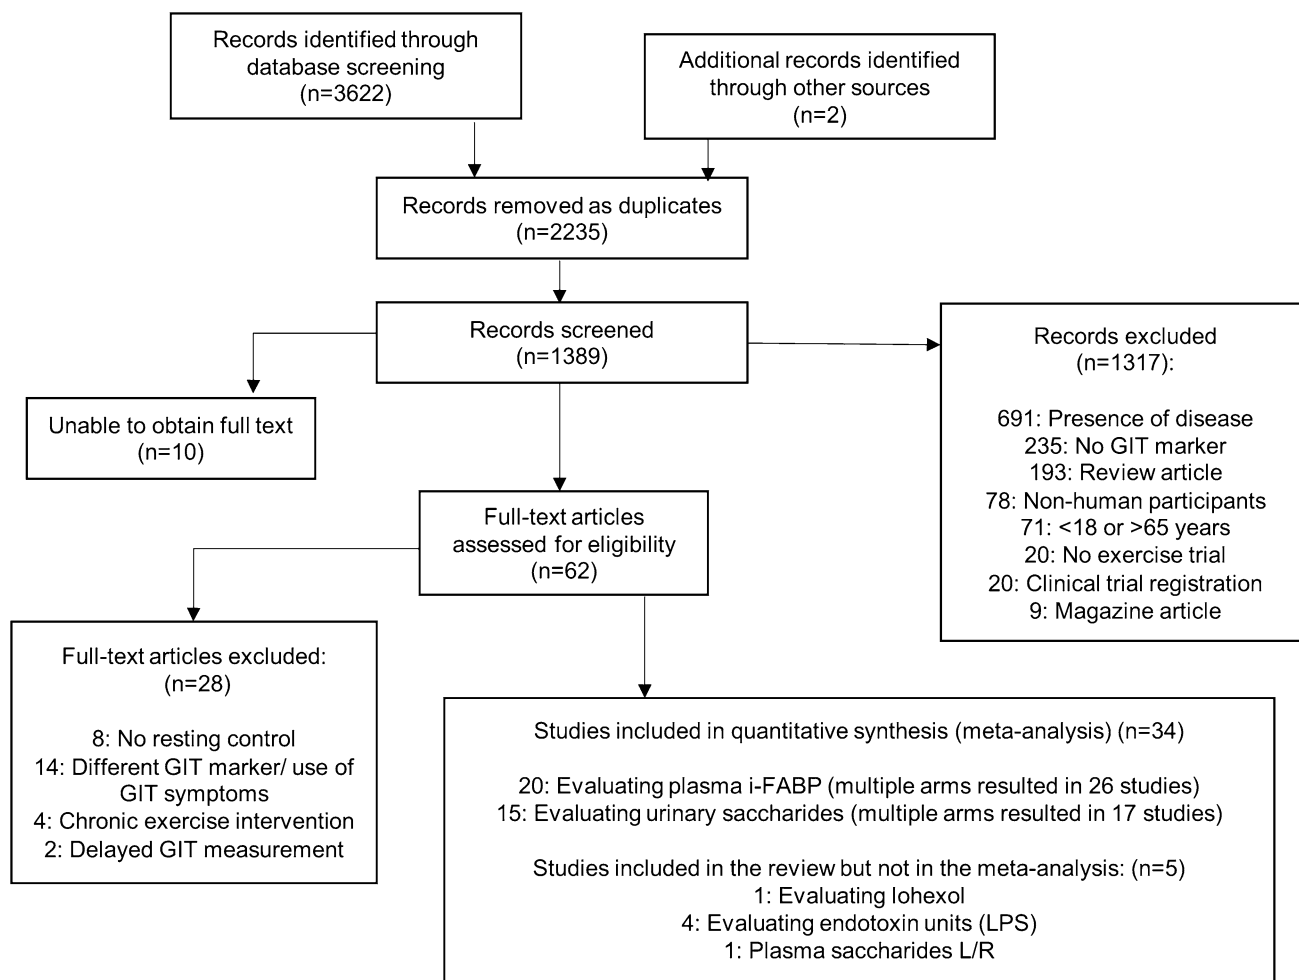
Records identified through database screening (n=3622)

Additional records identified through other sources (n=2)

Records removed as duplicates (n=2235)

Records screened (n=1389)

Records excluded (n=1317):

691: Presence of disease
235: No GIT marker
193: Review article
78: Non-human participants
71: <18 or >65 years
20: No exercise trial
20: Clinical trial registration
9: Magazine article

Unable to obtain full text (n=10)

Full-text articles assessed for eligibility (n=62)

Full-text articles excluded: (n=28)

8: No resting control
14: Different GIT marker/ use of GIT symptoms
4: Chronic exercise intervention
2: Delayed GIT measurement

Studies included in quantitative synthesis (meta-analysis) (n=34)

20: Evaluating plasma i-FABP (multiple arms resulted in 26 studies)
15: Evaluating urinary saccharides (multiple arms resulted in 17 studies)

Studies included in the review but not in the meta-analysis: (n=5)
1: Evaluating Iohexol
4: Evaluating endotoxin units (LPS)
1: Plasma saccharides L/R